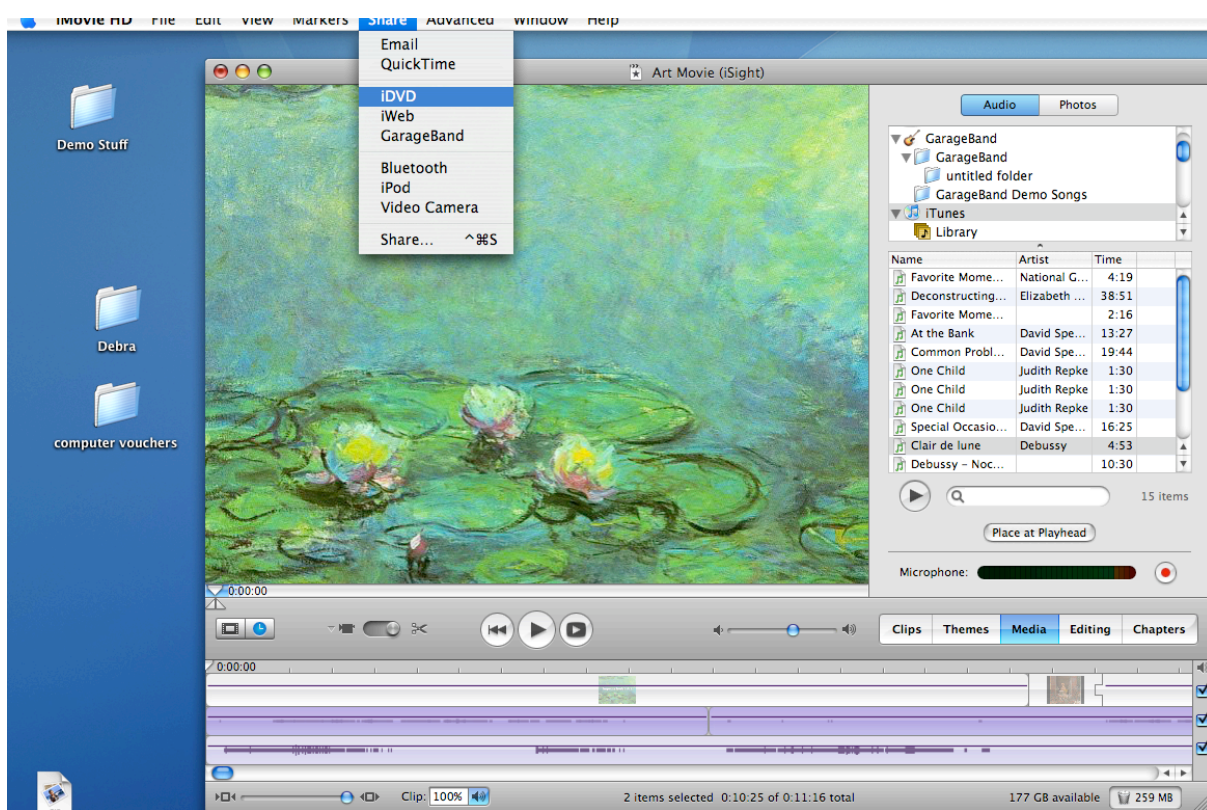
iMovie HD File Edit View Markers Share Advanced Window Help

Email
QuickTime
iDVD
iWeb
GarageBand
Bluetooth
iPod
Video Camera
Share... ^⌘S

Demo Stuff

Debra

computer vouchers

Art Movie (iSight)

Audio Photos

GarageBand
GarageBand
untitled folder
GarageBand Demo Songs
iTunes
Library

| Name | Artist | Time |
|---|---|---|
| Favorite Mome... | National G... | 4:19 |
| Deconstructing... | Elizabeth ... | 38:51 |
| Favorite Mome... | | 2:16 |
| At the Bank | David Spe... | 13:27 |
| Common Probl... | David Spe... | 19:44 |
| One Child | Judith Repke | 1:30 |
| One Child | Judith Repke | 1:30 |
| One Child | Judith Repke | 1:30 |
| Special Occasio... | David Spe... | 16:25 |
| Clair de lune | Debussy | 4:53 |
| Debussy – Noc... | | 10:30 |

15 items

Place at Playhead

Microphone:

0:00:00

Clips Themes Media Editing Chapters

0:00:00

Clip: 100%

2 items selected 0:10:25 of 0:11:16 total

177 GB available 259 MB